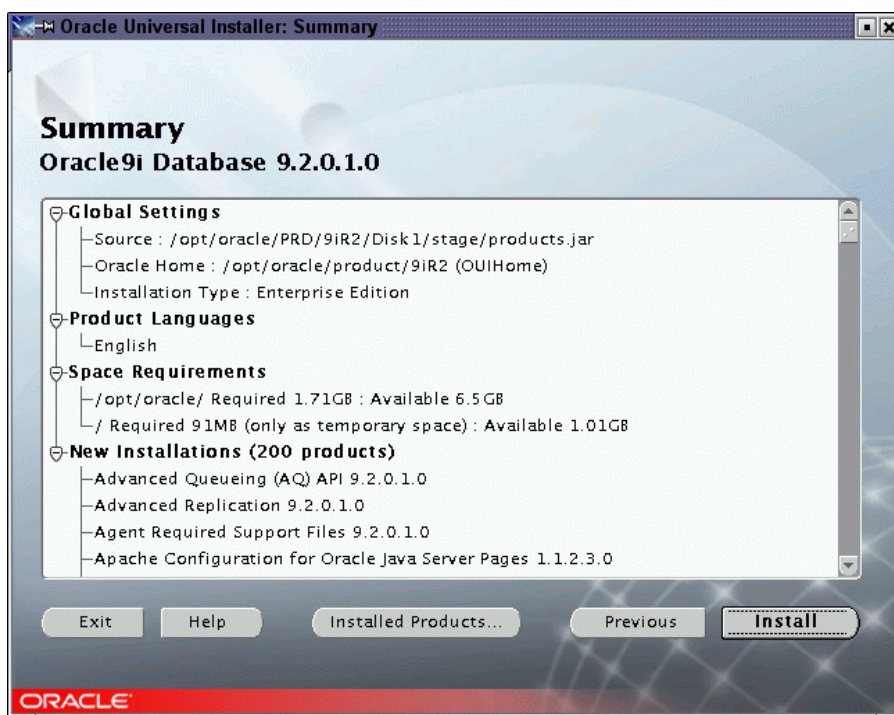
Oracle Universal Installer: Summary

Summary
Oracle9i Database 9.2.0.1.0

Global Settings
Source : /opt/oracle/PRD/9iR2/Disk1/stage/products.jar
Oracle Home : /opt/oracle/product/9iR2 (OUIHome)
Installation Type : Enterprise Edition
Product Languages
English
Space Requirements
/opt/oracle/ Required 1.71GB : Available 6.5GB
/ Required 91MB (only as temporary space) : Available 1.01GB
New Installations (200 products)
Advanced Queueing (AQ) API 9.2.0.1.0
Advanced Replication 9.2.0.1.0
Agent Required Support Files 9.2.0.1.0
Apache Configuration for Oracle Java Server Pages 1.1.2.3.0

Exit Help Installed Products... Previous Install

ORACLE